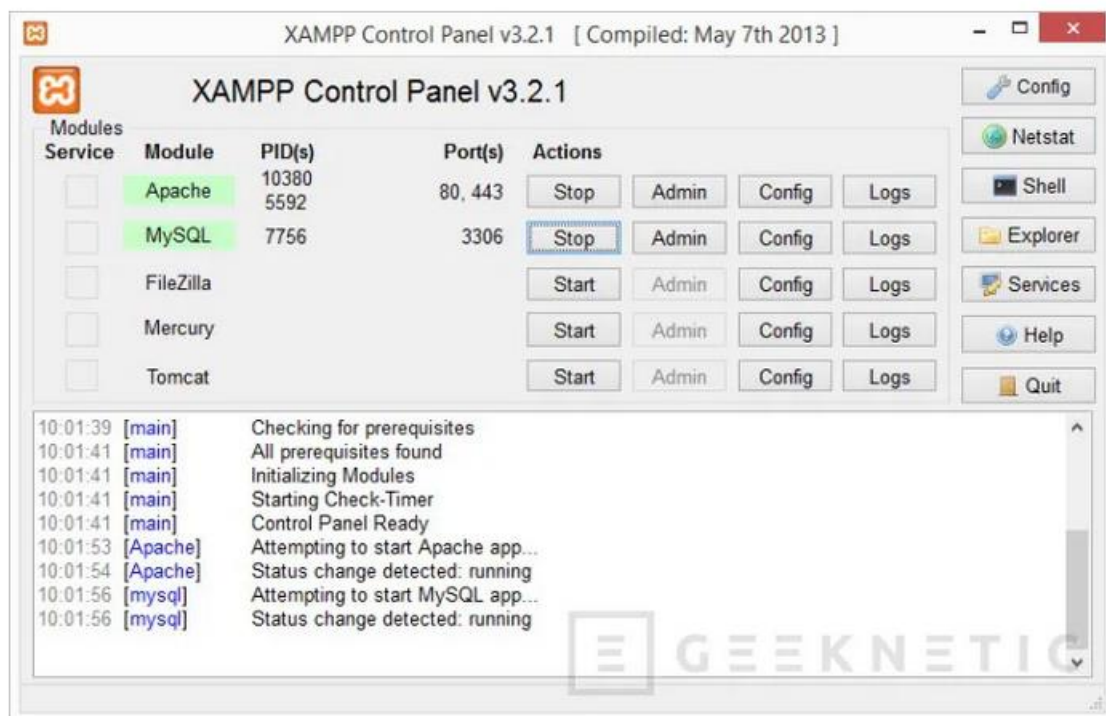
XAMPP Control Panel v3.2.1 [ Compiled: May 7th 2013 ]

XAMPP Control Panel v3.2.1

Config
Netstat
Shell
Explorer
Services
Help
Quit

Modules

| Service | Module | PID(s) | Port(s) | Actions | | | |
|---|---|---|---|---|---|---|---|
| | Apache | 10380 5592 | 80, 443 | Stop | Admin | Config | Logs |
| | MySQL | 7756 | 3306 | Stop | Admin | Config | Logs |
| | FileZilla | | | Start | Admin | Config | Logs |
| | Mercury | | | Start | Admin | Config | Logs |
| | Tomcat | | | Start | Admin | Config | Logs |

10:01:39 [main] Checking for prerequisites
10:01:41 [main] All prerequisites found
10:01:41 [main] Initializing Modules
10:01:41 [main] Starting Check-Timer
10:01:41 [main] Control Panel Ready
10:01:53 [Apache] Attempting to start Apache app...
10:01:54 [Apache] Status change detected: running
10:01:56 [mysql] Attempting to start MySQL app...
10:01:56 [mysql] Status change detected: running

GEEKNETIC